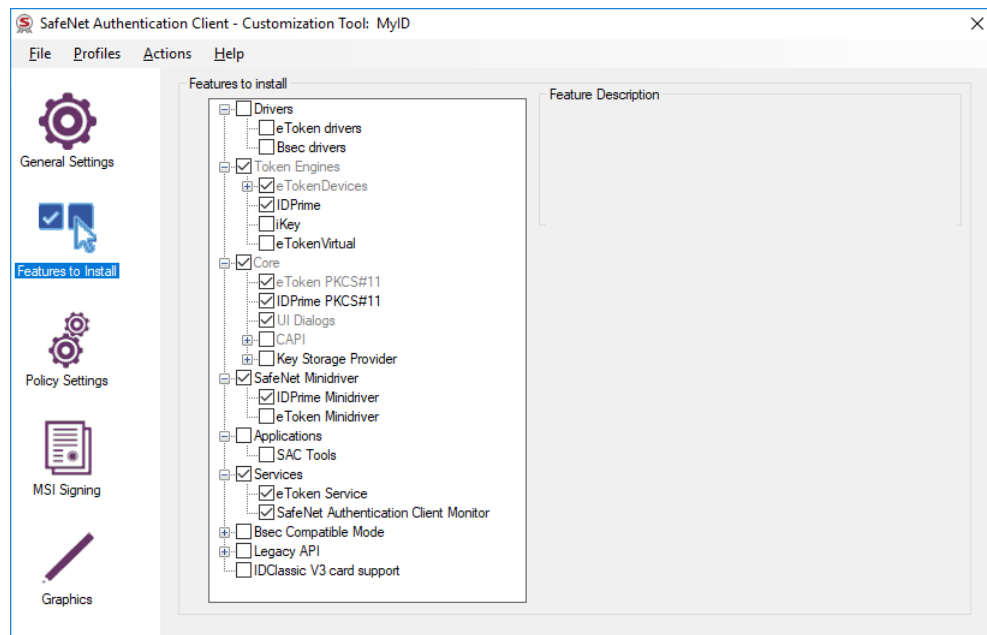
SafeNet Authentication Client - Customization Tool: MyID

File Profiles Actions Help

General Settings

Features to Install

Policy Settings

MSI Signing

Graphics

Features to install

Drivers
eToken drivers
Bsec drivers
Token Engines
eTokenDevices
IDPrime
iKey
eTokenVirtual
Core
eToken PKCS#11
IDPrime PKCS#11
UI Dialogs
CAPI
Key Storage Provider
SafeNet Minidriver
IDPrime Minidriver
eToken Minidriver
Applications
SAC Tools
Services
eToken Service
SafeNet Authentication Client Monitor
Bsec Compatible Mode
Legacy API
IDClassic V3 card support

Feature Description